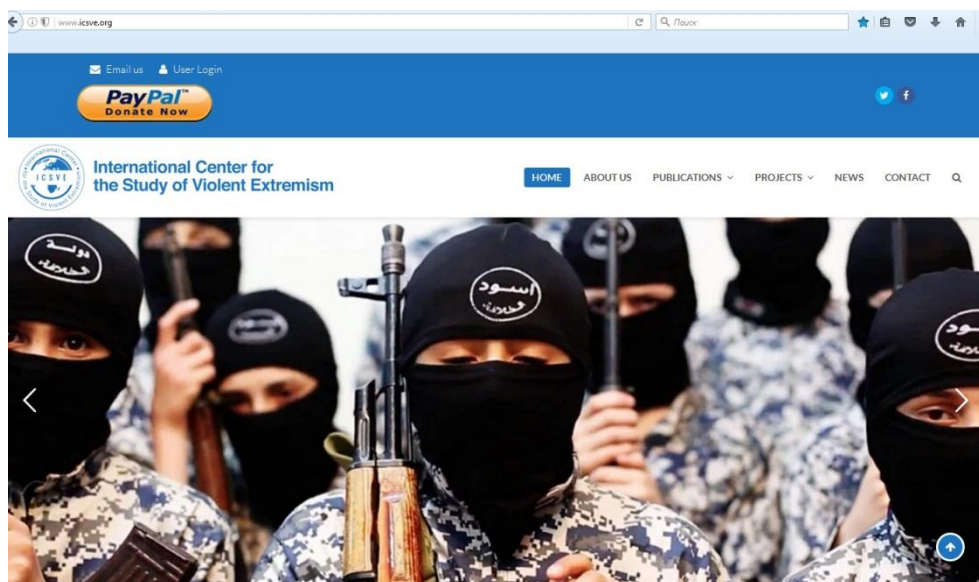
www.icsve.org

Поиск

Email us User Login

PayPal Donate Now

International Center for the Study of Violent Extremism

ICSVE

International Center for the Study of Violent Extremism

HOME ABOUT US PUBLICATIONS PROJECTS NEWS CONTACT

دونة
الحرمة

أسود
الخلافة

أسود